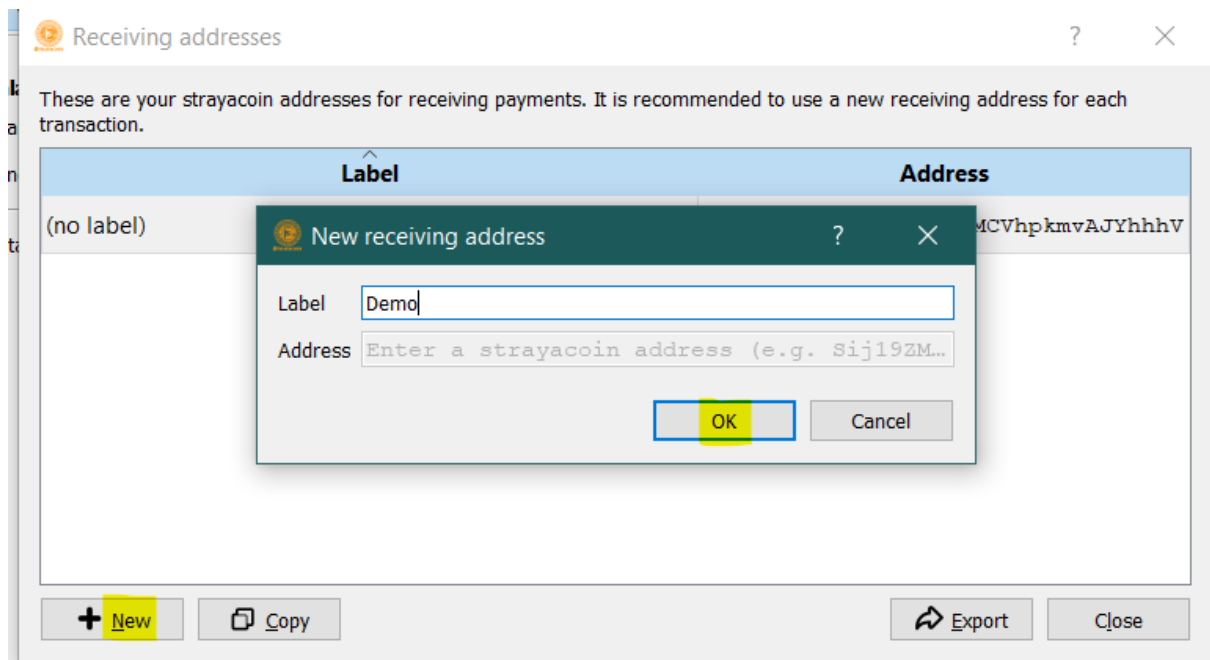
Receiving addresses ? ✕

These are your strayacoin addresses for receiving payments. It is recommended to use a new receiving address for each transaction.

| Label | Address |
|---|---|
| (no label) | MCVhpkmvAJYhhhV |

New receiving address ? ✕

Label Demo

Address Enter a strayacoin address (e.g. Sij19ZM…

OK Cancel

New Copy Export Close